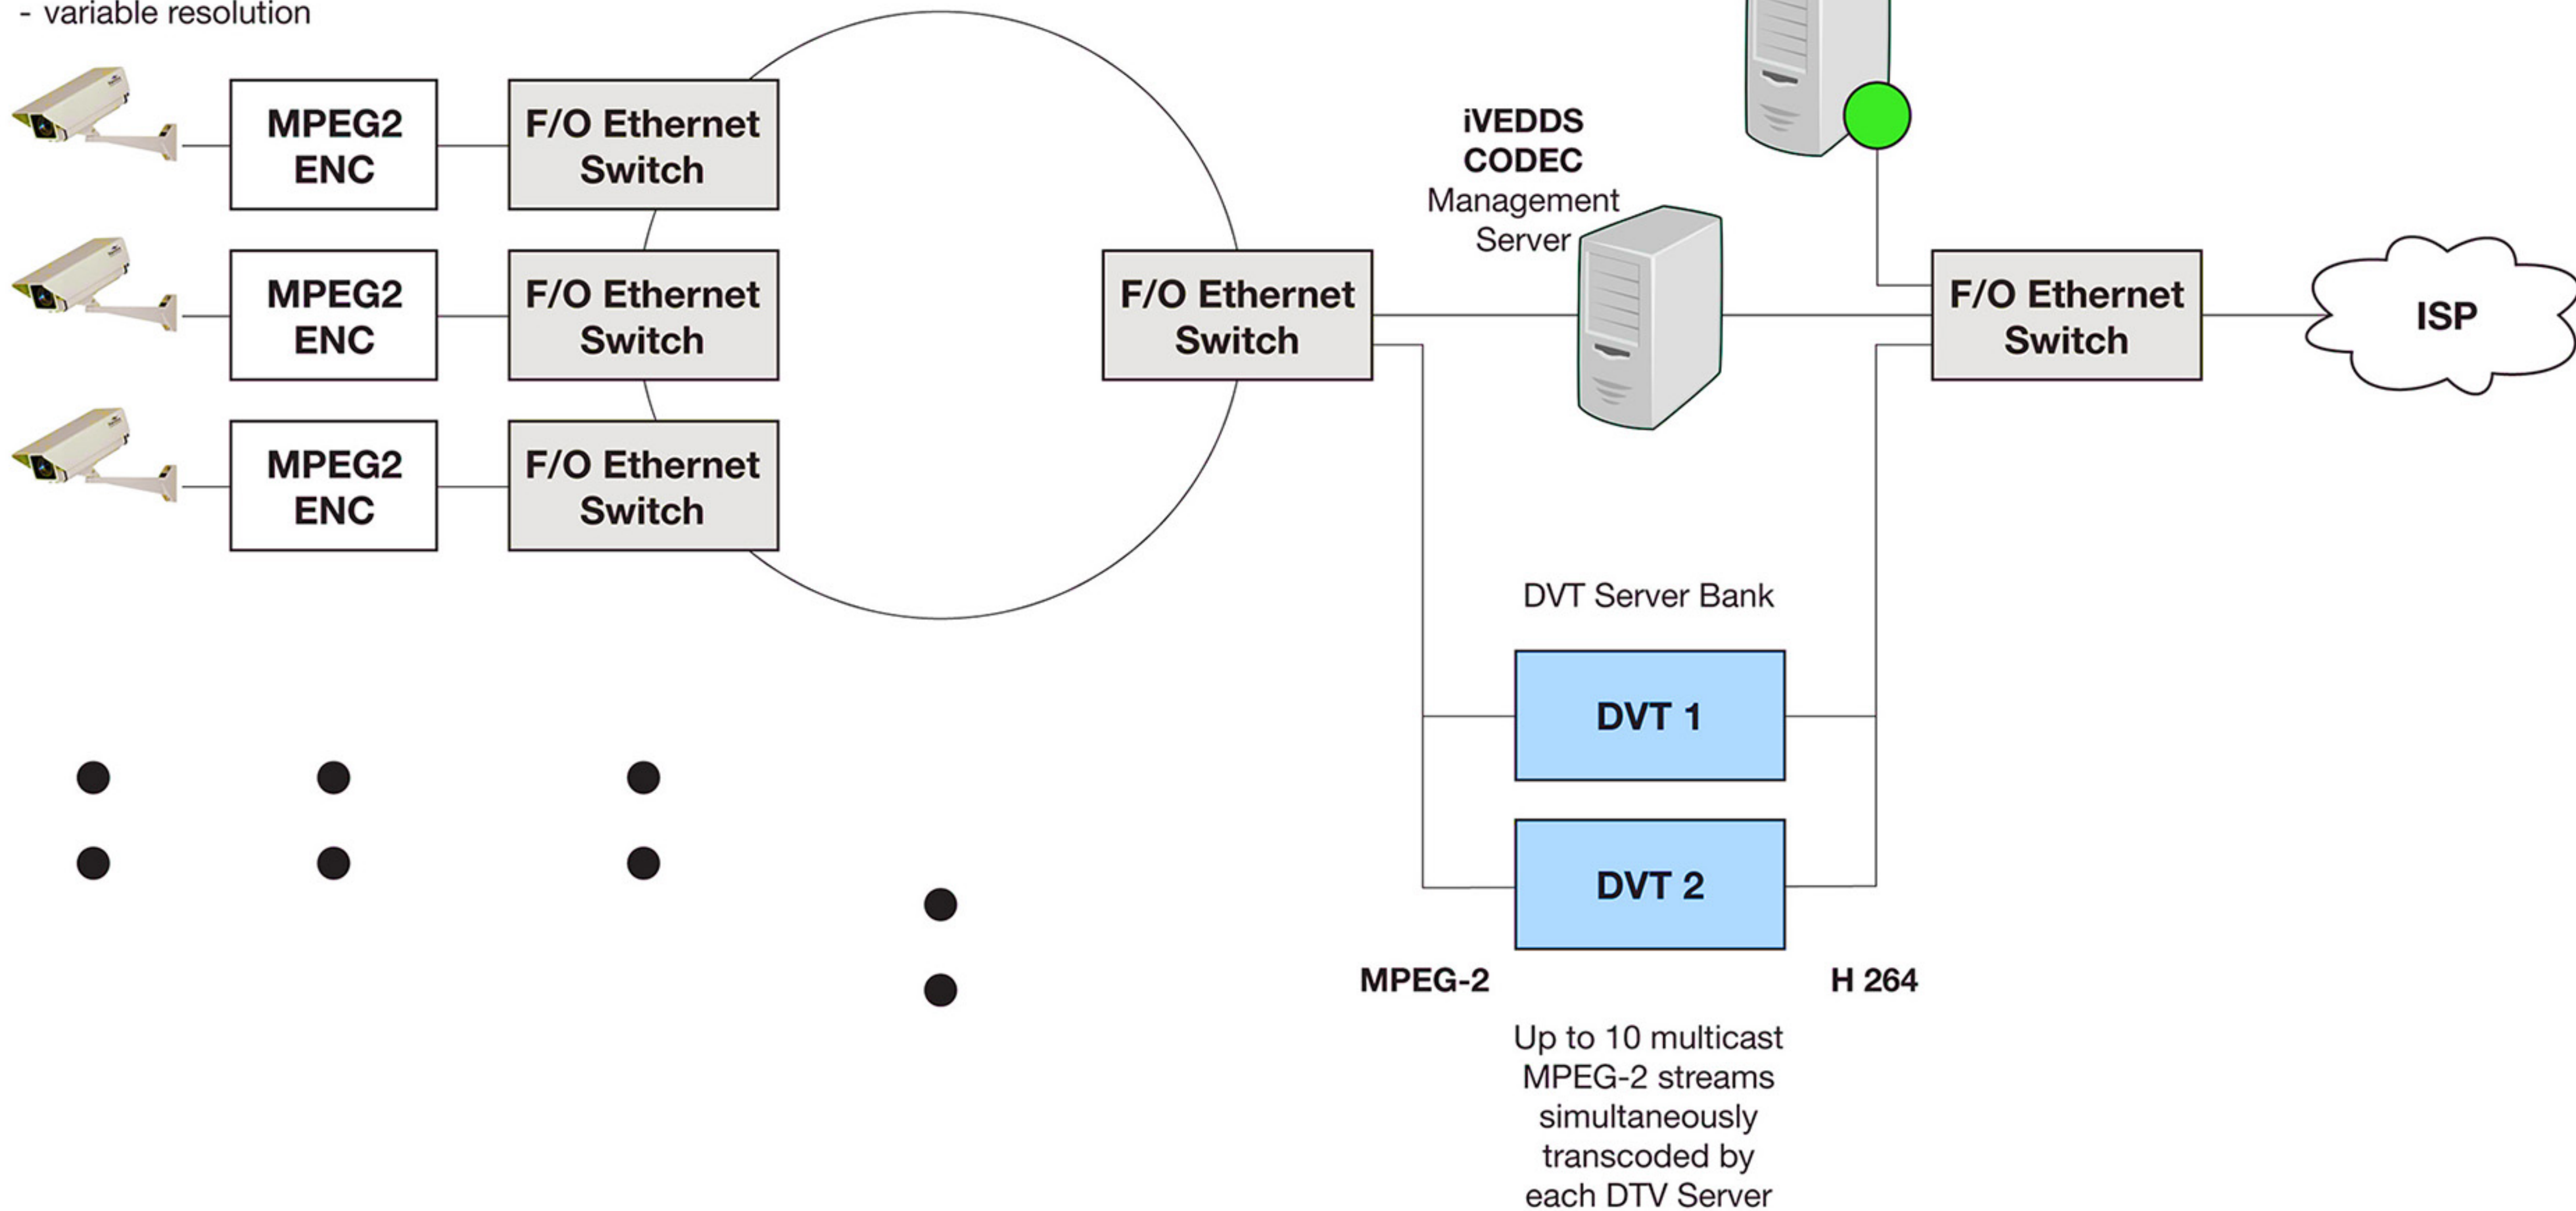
- variable resolution

MPEG2 ENC

F/O Ethernet Switch

MPEG2 ENC

F/O Ethernet Switch

MPEG2 ENC

F/O Ethernet Switch

F/O Ethernet Switch

iVEDDS CODEC Management Server

F/O Ethernet Switch

ISP

DVT Server Bank

DVT 1

DVT 2

MPEG-2

H 264

Up to 10 multicast MPEG-2 streams simultaneously transcoded by each DTV Server